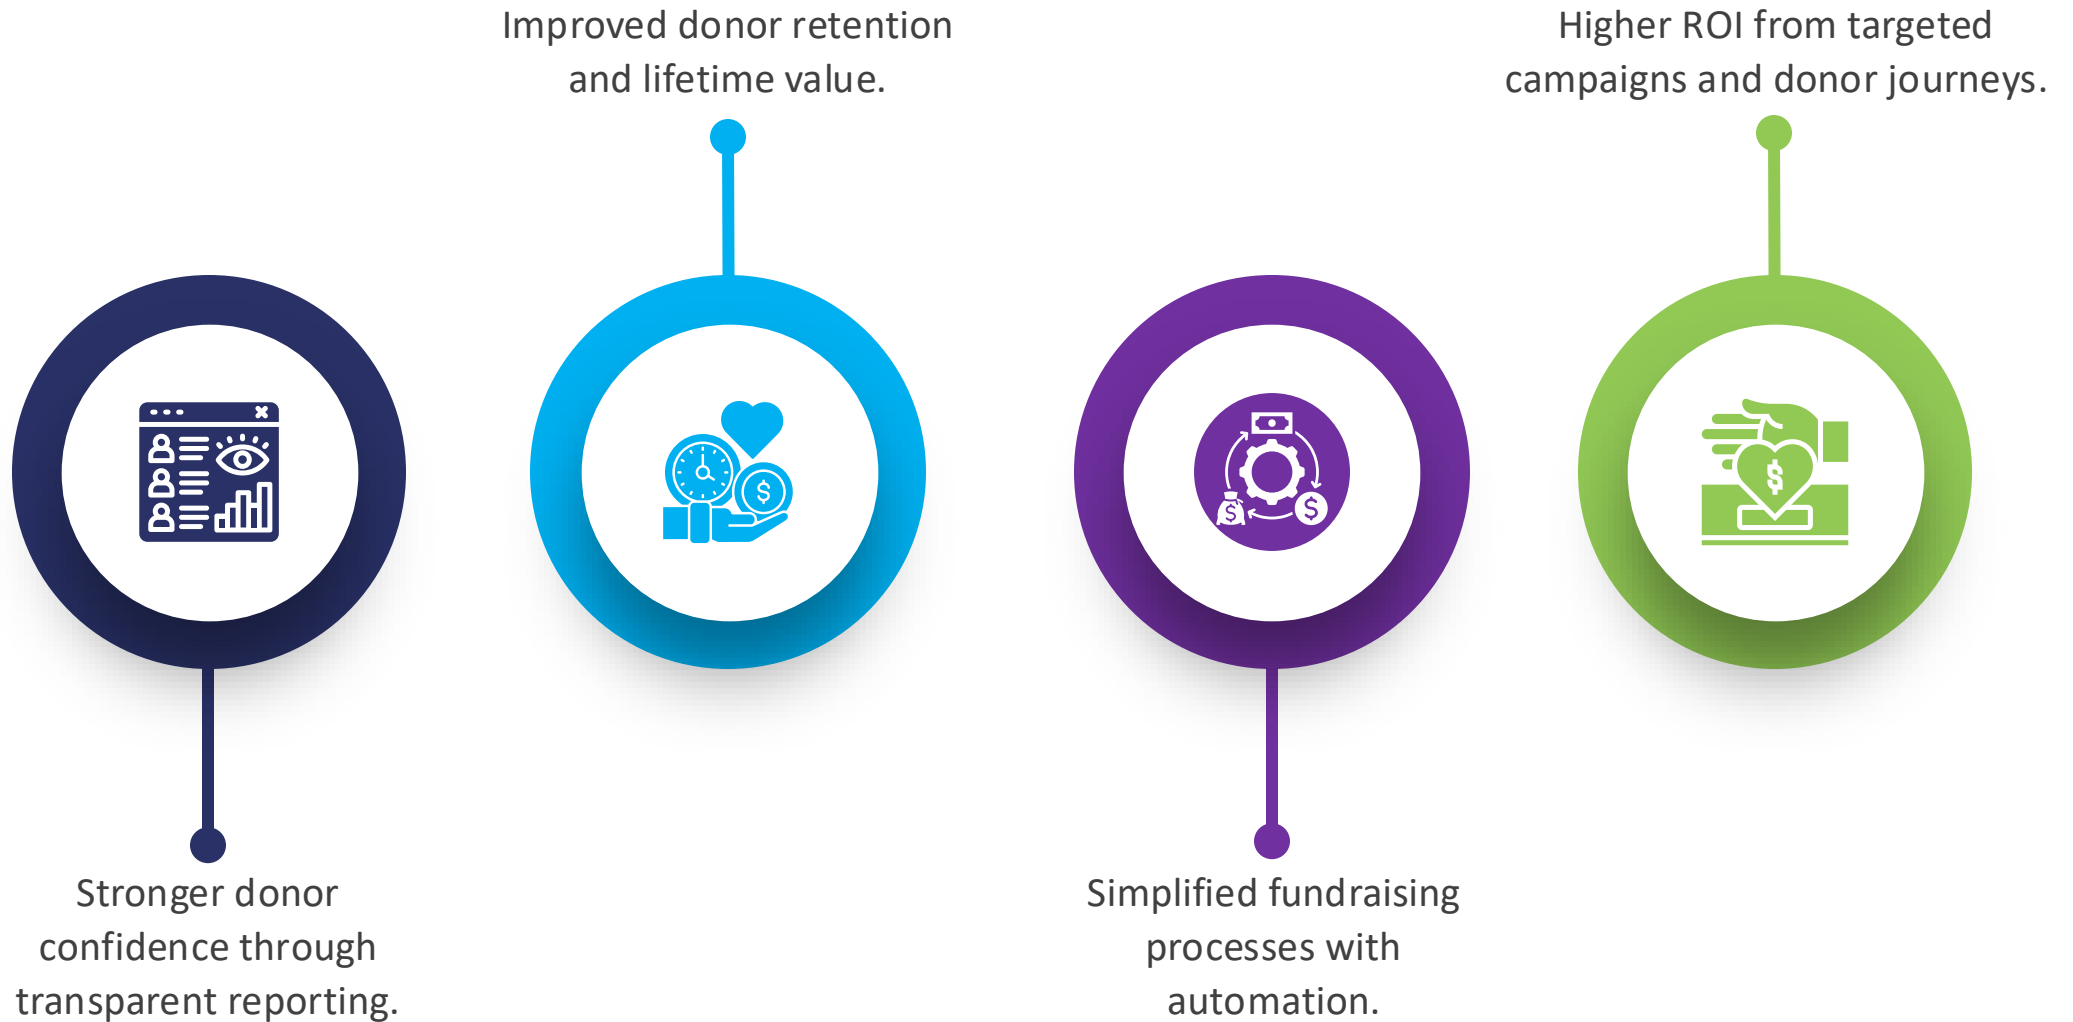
Improved donor retention and lifetime value.

Higher ROI from targeted campaigns and donor journeys.

Stronger donor confidence through transparent reporting.

Simplified fundraising processes with automation.